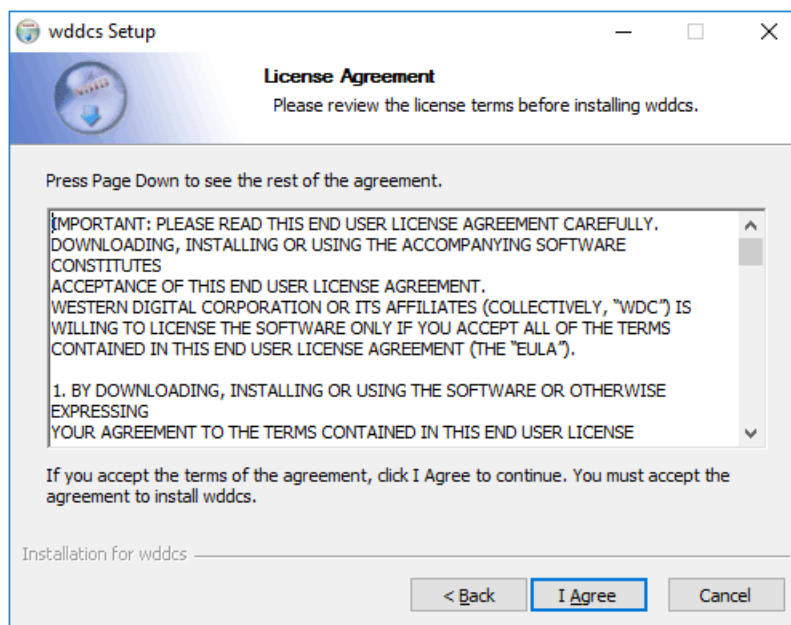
wddcs Setup

License Agreement

Please review the license terms before installing wddcs.

Press Page Down to see the rest of the agreement.

IMPORTANT: PLEASE READ THIS END USER LICENSE AGREEMENT CAREFULLY. DOWNLOADING, INSTALLING OR USING THE ACCOMPANYING SOFTWARE CONSTITUTES
ACCEPTANCE OF THIS END USER LICENSE AGREEMENT.
WESTERN DIGITAL CORPORATION OR ITS AFFILIATES (COLLECTIVELY, "WDC") IS WILLING TO LICENSE THE SOFTWARE ONLY IF YOU ACCEPT ALL OF THE TERMS CONTAINED IN THIS END USER LICENSE AGREEMENT (THE "EULA").

1. BY DOWNLOADING, INSTALLING OR USING THE SOFTWARE OR OTHERWISE EXPRESSING
YOUR AGREEMENT TO THE TERMS CONTAINED IN THIS END USER LICENSE

If you accept the terms of the agreement, click I Agree to continue. You must accept the agreement to install wddcs.

Installation for wddcs

< Back

I Agree

Cancel